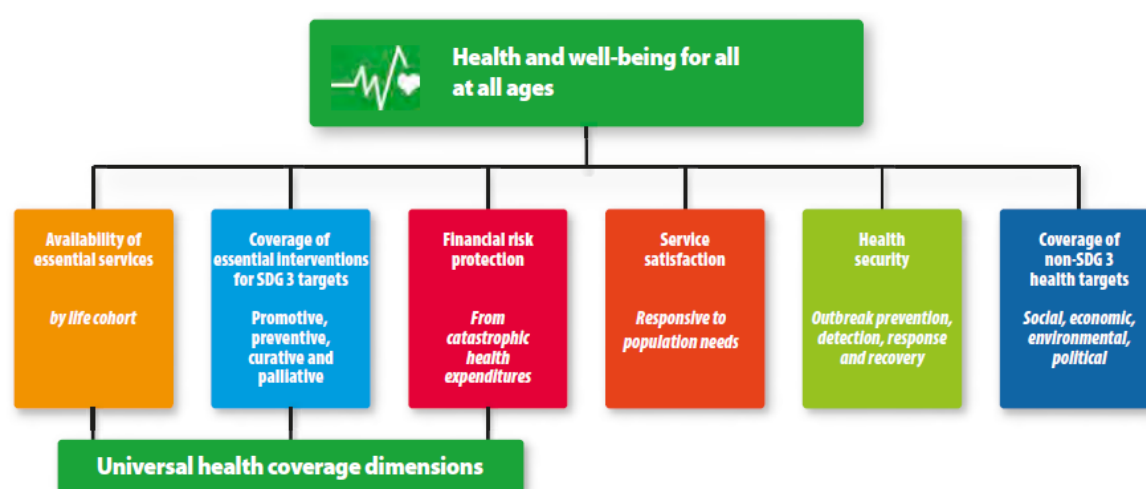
Health and well-being for all at all ages

Availability of essential services

by life cohort

Coverage of essential interventions for SDG 3 targets

Promotive, preventive, curative and palliative

Financial risk protection

From catastrophic health expenditures

Service satisfaction

Responsive to population needs

Health security

Outbreak prevention, detection, response and recovery

Coverage of non-SDG 3 health targets

Social, economic, environmental, political

Universal health coverage dimensions